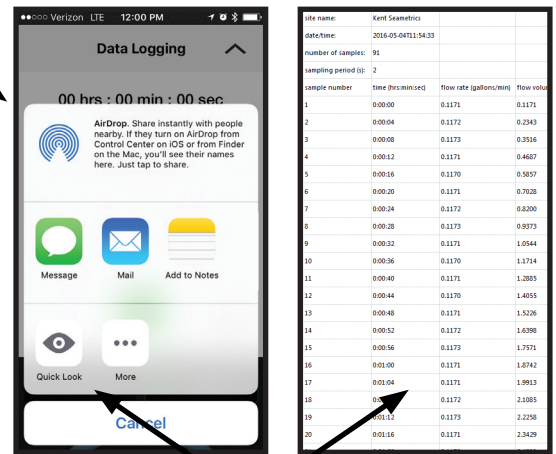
●●○○○ Verizon LTE 12:00 PM

Data Logging

00 hrs : 00 min : 00 sec

AirDrop. Share instantly with people nearby. If they turn on AirDrop from Control Center on iOS or from Finder on the Mac, you'll see their names here. Just tap to share.

Message

Mail

Add to Notes

Quick Look

More

Cancel

| site name: | Kent Seametrics | | |
|---|---|---|---|
| date/time: | 2016-05-04T11:54:33 | | |
| number of samples: | 91 | | |
| sampling period (s): | 2 | | |
| sample number | time (hrs:min:sec) | flow rate (gallons/min) | flow volu |
| 1 | 0:00:00 | 0.1171 | 0.1171 |
| 2 | 0:00:04 | 0.1172 | 0.2343 |
| 3 | 0:00:08 | 0.1173 | 0.3516 |
| 4 | 0:00:12 | 0.1171 | 0.4687 |
| 5 | 0:00:16 | 0.1170 | 0.5857 |
| 6 | 0:00:20 | 0.1171 | 0.7028 |
| 7 | 0:00:24 | 0.1172 | 0.8200 |
| 8 | 0:00:28 | 0.1173 | 0.9373 |
| 9 | 0:00:32 | 0.1171 | 1.0544 |
| 10 | 0:00:36 | 0.1170 | 1.1714 |
| 11 | 0:00:40 | 0.1171 | 1.2885 |
| 12 | 0:00:44 | 0.1170 | 1.4055 |
| 13 | 0:00:48 | 0.1171 | 1.5226 |
| 14 | 0:00:52 | 0.1172 | 1.6398 |
| 15 | 0:00:56 | 0.1173 | 1.7571 |
| 16 | 0:01:00 | 0.1171 | 1.8742 |
| 17 | 0:01:04 | 0.1171 | 1.9913 |
| 18 | 0:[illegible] | 0.1172 | 2.1085 |
| 19 | 0:01:12 | 0.1173 | 2.2258 |
| 20 | 0:01:16 | 0.1171 | 2.3429 |